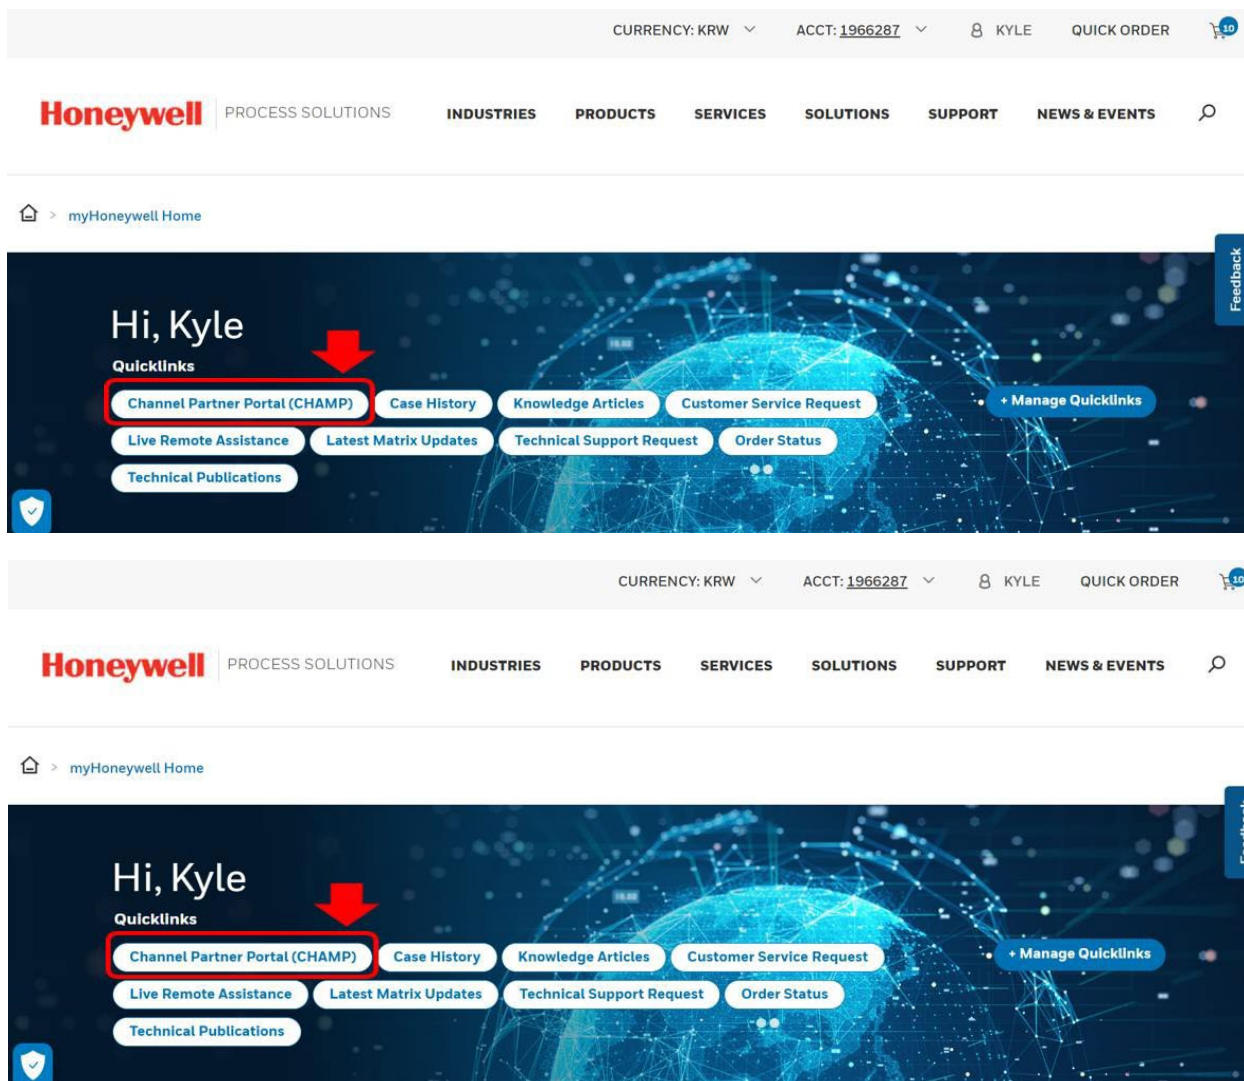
CURRENCY: KRW ACCT: 1966287 KYLE QUICK ORDER 10

Honeywell PROCESS SOLUTIONS INDUSTRIES PRODUCTS SERVICES SOLUTIONS SUPPORT NEWS & EVENTS

> myHoneywell Home

Feedback

Hi, Kyle

Quicklinks

Channel Partner Portal (CHAMP) Case History Knowledge Articles Customer Service Request + Manage Quicklinks

Live Remote Assistance Latest Matrix Updates Technical Support Request Order Status

Technical Publications

CURRENCY: KRW ACCT: 1966287 KYLE QUICK ORDER 10

Honeywell PROCESS SOLUTIONS INDUSTRIES PRODUCTS SERVICES SOLUTIONS SUPPORT NEWS & EVENTS

> myHoneywell Home

Hi, Kyle

Quicklinks

Channel Partner Portal (CHAMP) Case History Knowledge Articles Customer Service Request + Manage Quicklinks

Live Remote Assistance Latest Matrix Updates Technical Support Request Order Status

Technical Publications